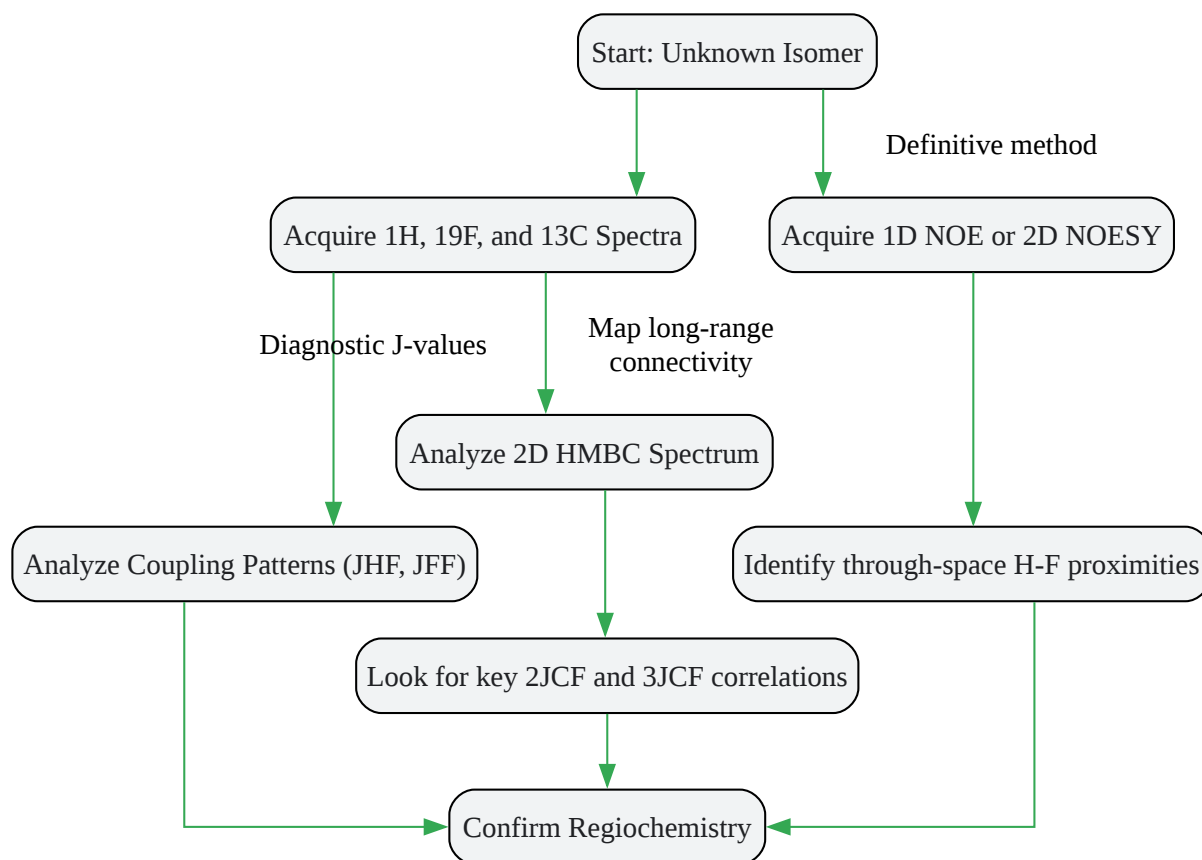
Start: Unknown Isomer

Definitive method

Acquire 1H, 19F, and 13C Spectra

Acquire 1D NOE or 2D NOESY

Diagnostic J-values

Map long-range connectivity

Analyze 2D HMBC Spectrum

Analyze Coupling Patterns (JHF, JFF)

Identify through-space H-F proximities

Look for key 2JCF and 3JCF correlations

Confirm Regiochemistry